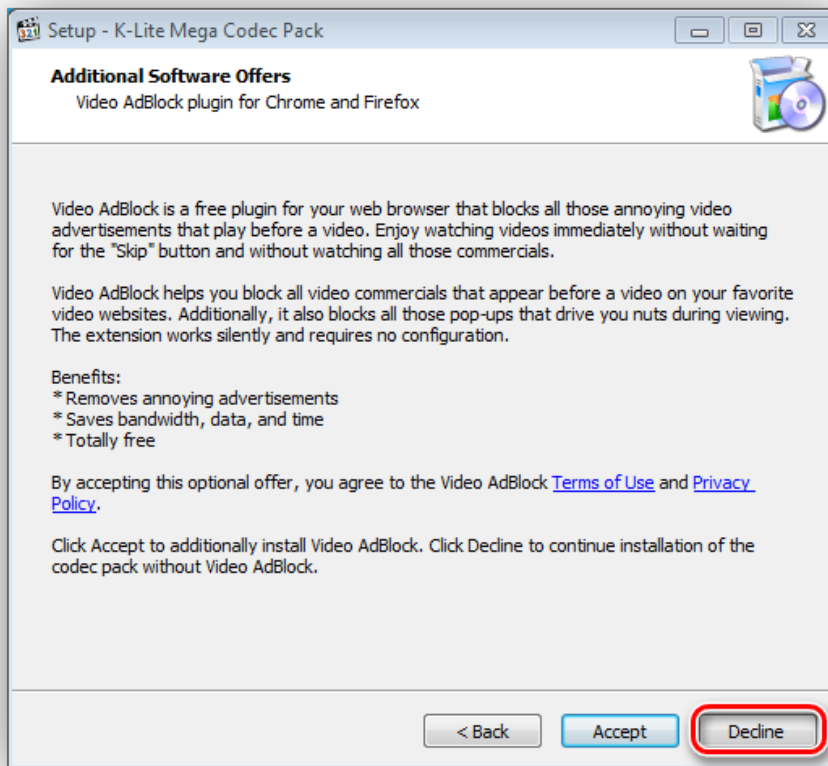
Setup - K-Lite Mega Codec Pack

Additional Software Offers
Video AdBlock plugin for Chrome and Firefox

Video AdBlock is a free plugin for your web browser that blocks all those annoying video advertisements that play before a video. Enjoy watching videos immediately without waiting for the "Skip" button and without watching all those commercials.

Video AdBlock helps you block all video commercials that appear before a video on your favorite video websites. Additionally, it also blocks all those pop-ups that drive you nuts during viewing. The extension works silently and requires no configuration.

Benefits:
* Removes annoying advertisements
* Saves bandwidth, data, and time
* Totally free

By accepting this optional offer, you agree to the Video AdBlock Terms of Use and Privacy Policy.

Click Accept to additionally install Video AdBlock. Click Decline to continue installation of the codec pack without Video AdBlock.

< Back
Accept
Decline